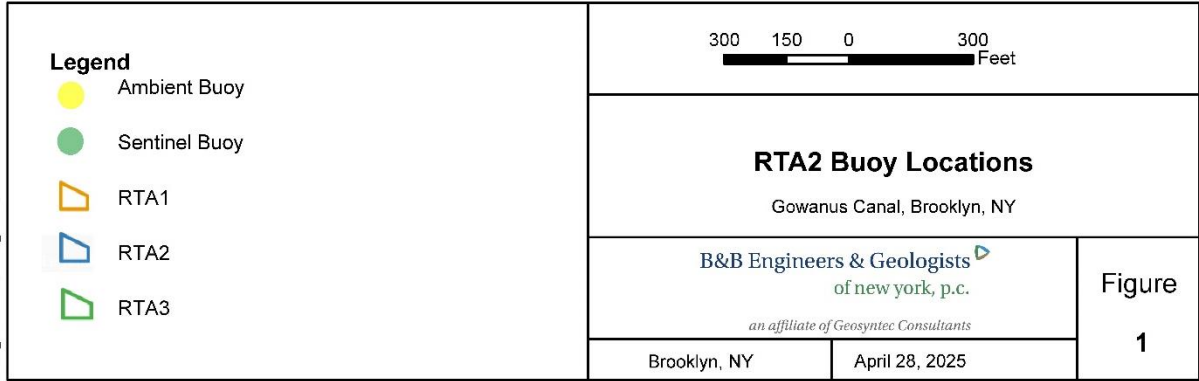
Legend
Ambient Buoy
Sentinel Buoy
RTA1
RTA2
RTA3

300 150 0 300
Feet

RTA2 Buoy Locations

Gowanus Canal, Brooklyn, NY

B&B Engineers & Geologists
of new york, p.c.

an affiliate of Geosyntec Consultants

Figure

1

| Brooklyn, NY | April 28, 2025 |
|---|---|